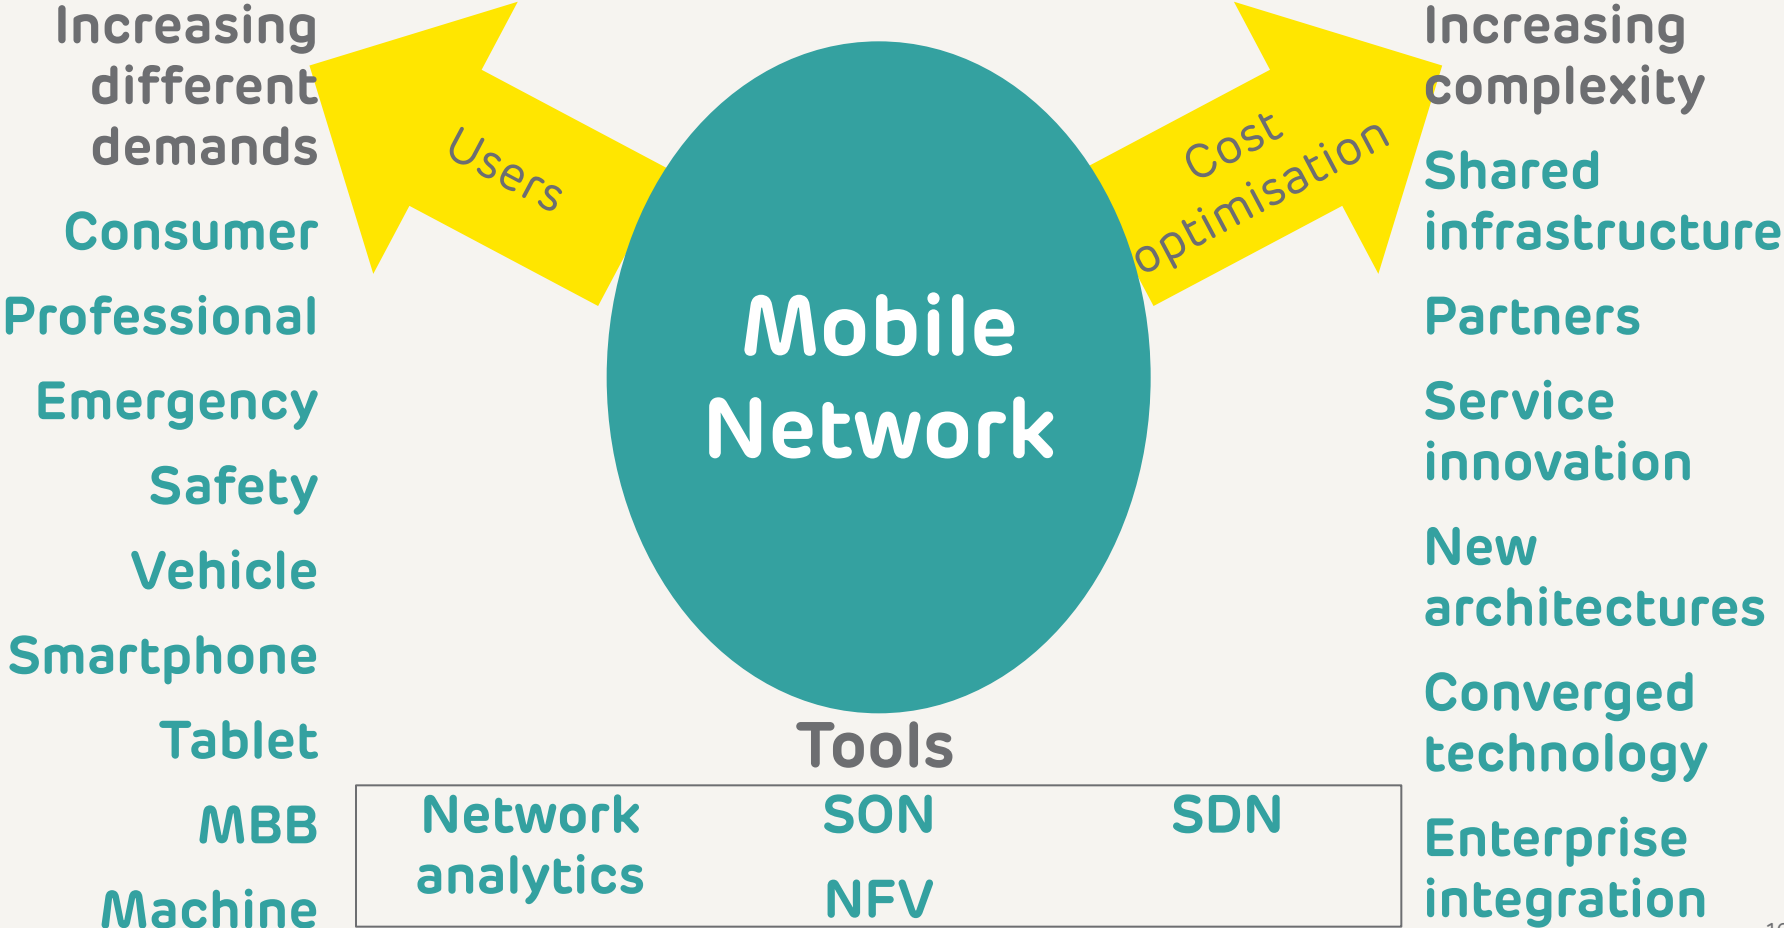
Increasing different demands

Consumer

Professional

Emergency

Safety

Vehicle

Smartphone

Tablet

MBB

Machine

Users

Cost optimisation

Mobile Network

Increasing complexity

Shared infrastructure

Partners

Service innovation

New architectures

Converged technology

Enterprise integration

Tools

Network analytics

SON

NFV

SDN